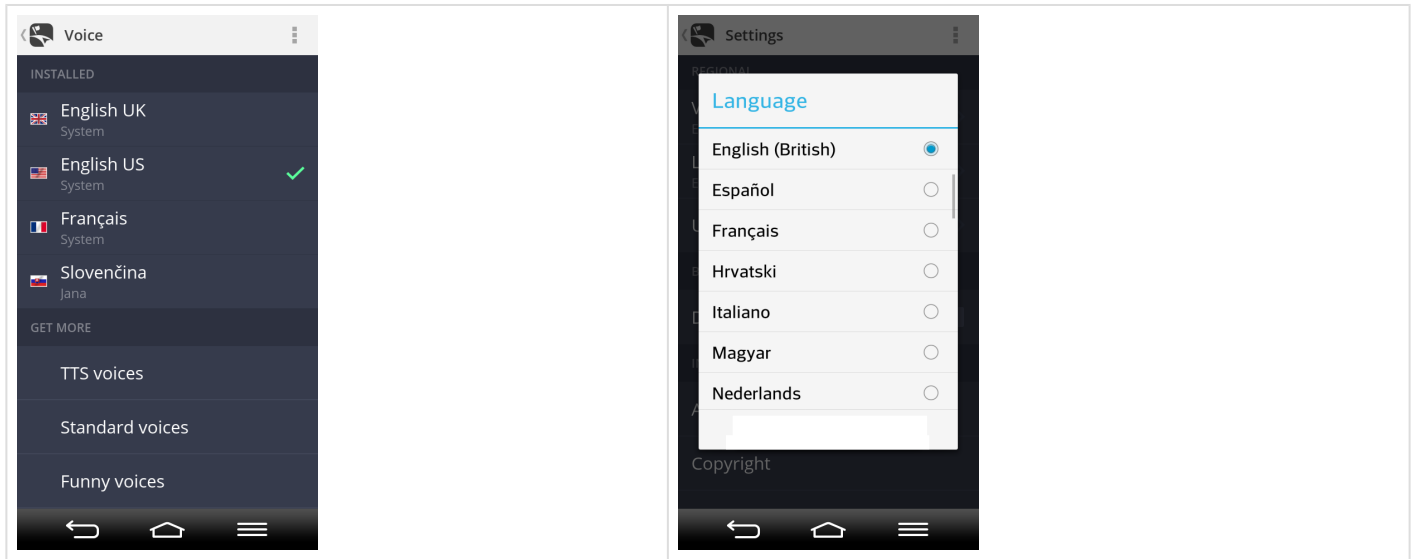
Voice

INSTALLED

English UK
System

English US
System

Français
System

Slovenčina
Jana

GET MORE

TTS voices

Standard voices

Funny voices

Settings

REGIONAL

Language

English (British)

Español

Français

Hrvatski

Italiano

Magyar

Nederlands

Copyright